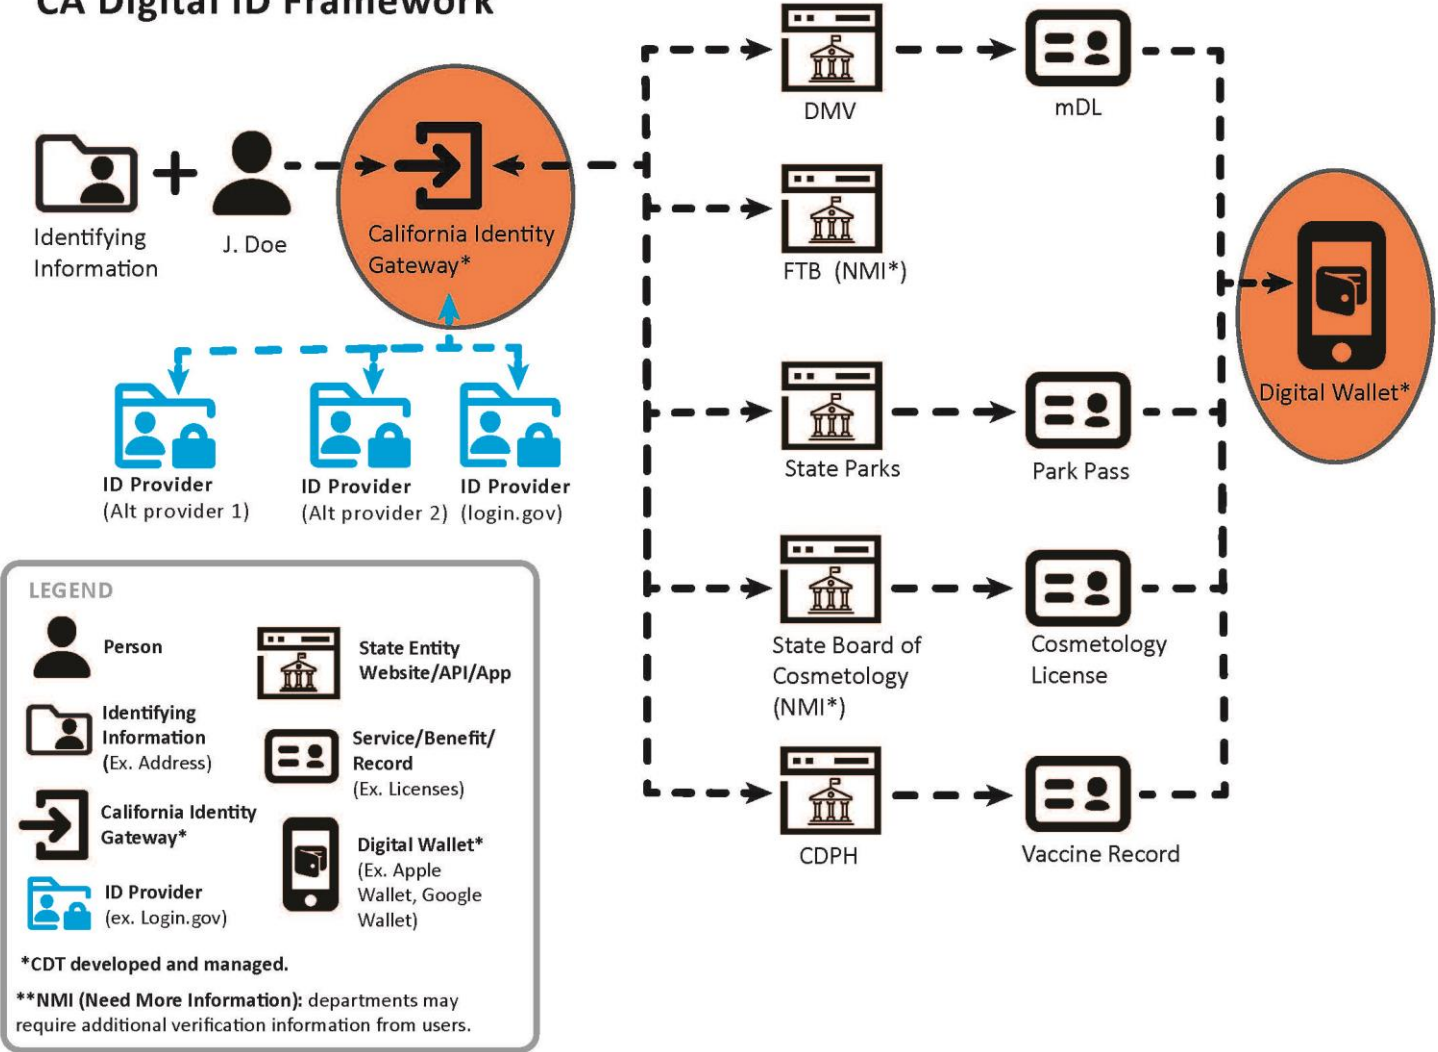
CA Digital ID Framework

Identifying Information

J. Doe

California Identity Gateway*

ID Provider (Alt provider 1)

ID Provider (Alt provider 2)

ID Provider (login.gov)

DMV

mDL

FTB (NMI*)

State Parks

Park Pass

State Board of Cosmetology (NMI*)

Cosmetology License

CDPH

Vaccine Record

Digital Wallet*

LEGEND

Person

Identifying Information (Ex. Address)

California Identity Gateway*

ID Provider (ex. Login.gov)

State Entity Website/API/App

Service/Benefit/ Record (Ex. Licenses)

Digital Wallet* (Ex. Apple Wallet, Google Wallet)

*CDT developed and managed.

**NMI (Need More Information): departments may require additional verification information from users.